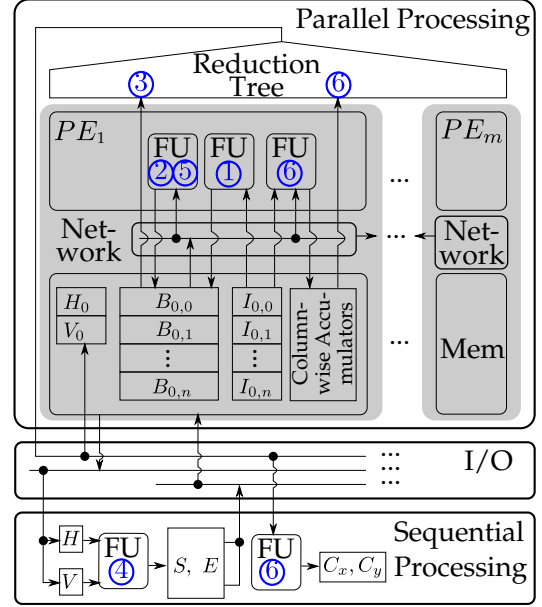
Parallel Processing

Reduction Tree

3

6

$PE_1$

FU 2 5

FU 1

FU 6

...

$PE_m$

Network

...

Network

$H_0$

$V_0$

$B_{0,0}$

$B_{0,1}$

$\vdots$

$B_{0,n}$

$I_{0,0}$

$I_{0,1}$

$\vdots$

$I_{0,n}$

Column-wise Accumulators

...

Mem

I/O

Sequential Processing

$H$

$V$

FU 4

$S,\ E$

FU 6

$C_x, C_y$